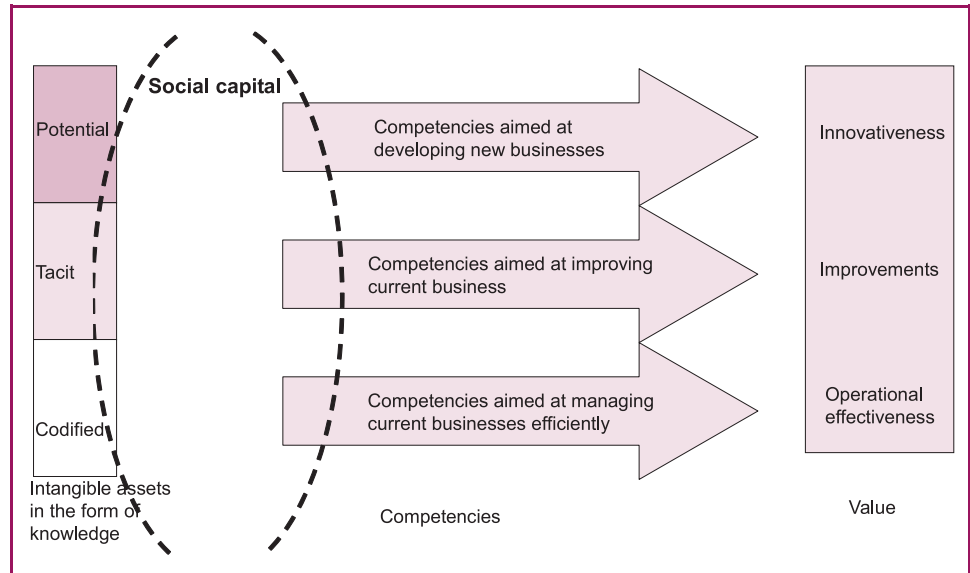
Social capital

Potential

Tacit

Codified

Intangible assets in the form of knowledge

Competencies aimed at developing new businesses

Competencies aimed at improving current business

Competencies aimed at managing current businesses efficiently

Competencies

Innovativeness

Improvements

Operational effectiveness

Value